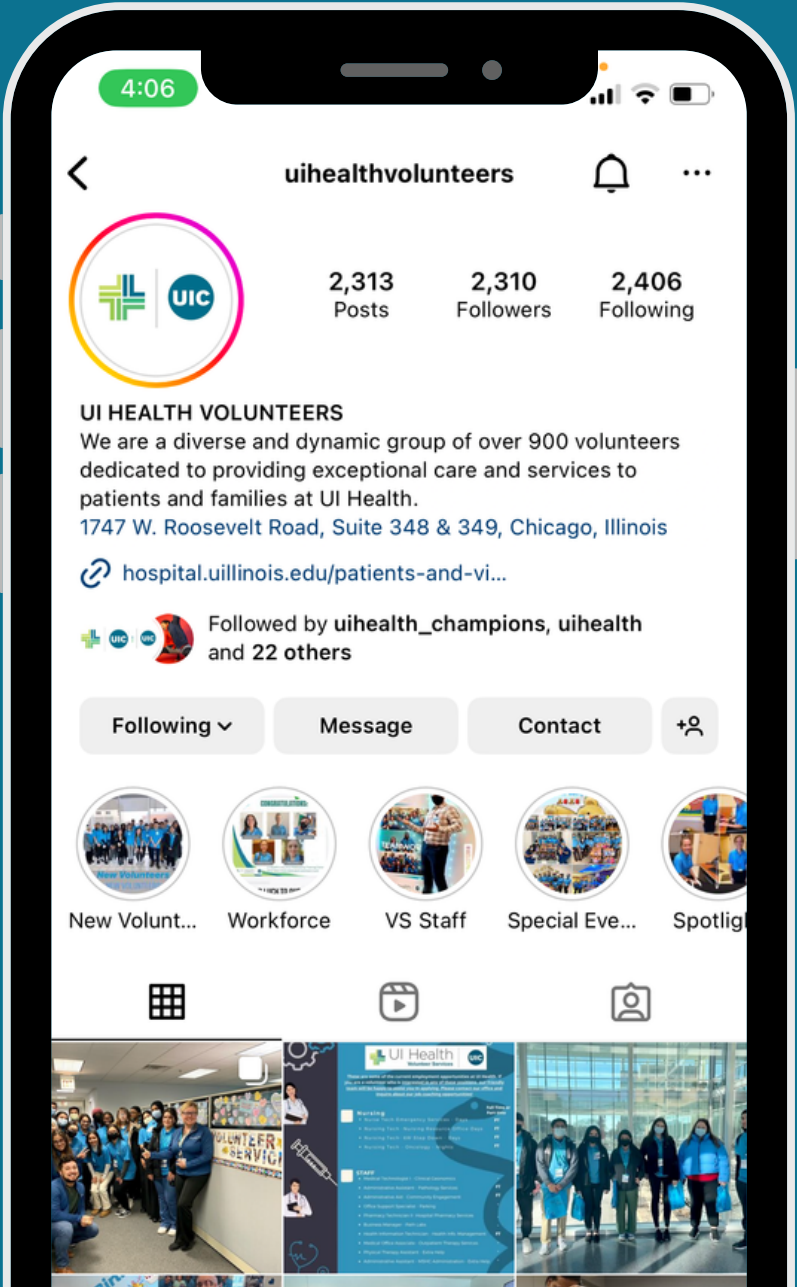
4:06

uihealthvolunteers

UIC

2,313
Posts

2,310
Followers

2,406
Following

UI HEALTH VOLUNTEERS
We are a diverse and dynamic group of over 900 volunteers dedicated to providing exceptional care and services to patients and families at UI Health.
1747 W. Roosevelt Road, Suite 348 & 349, Chicago, Illinois

hospital.uillinois.edu/patients-and-vi...

Followed by uihealth_champions, uihealth and 22 others

Following

Message

Contact

New Volunteers

CONGRATULATIONS

New Volunt...

Workforce

VS Staff

Special Eve...

Spotlig

VOLUNTEER SERVICES

UI Health Volunteer Services

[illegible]

Nursing

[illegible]

STAFF

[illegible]